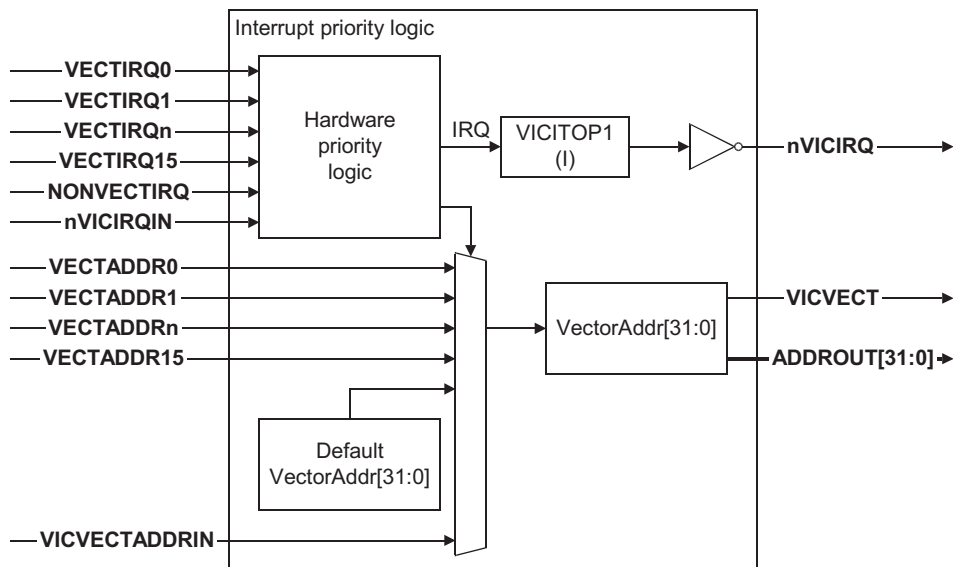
Interrupt priority logic

VECTIRQ0
VECTIRQ1
VECTIRQn
VECTIRQ15
NONVECTIRQ
nVICIRQIN

Hardware priority logic

IRQ

VICITOP1 (I)

nVICIRQ

VECTADDR0
VECTADDR1
VECTADDRn
VECTADDR15

VectorAddr[31:0]

VICVECT
ADDROUT[31:0]

Default VectorAddr[31:0]

VICVECTADDRIN